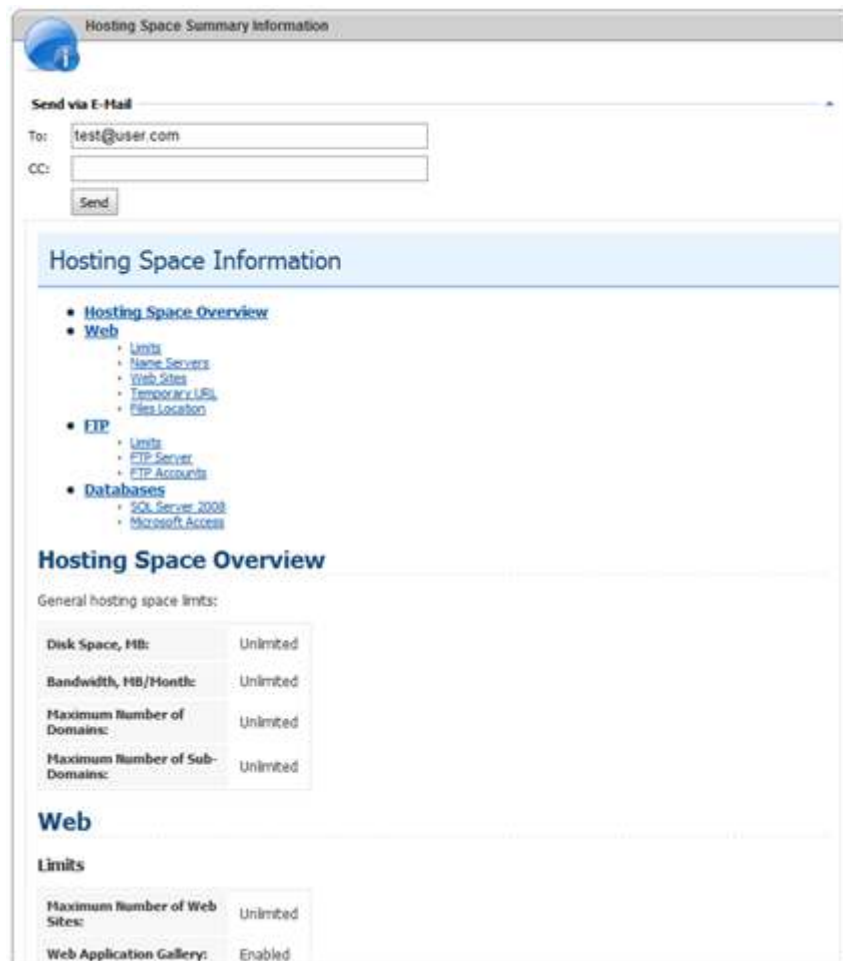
Hosting Space Summary Information

Send via E-Mail

To: test@user.com

CC:

Send

Hosting Space Information

- Hosting Space Overview
- Web
  - Limits
  - Name Servers
  - Web Sites
  - Temporary URL
  - Files Location
- FTP
  - Limits
  - FTP Server
  - FTP Accounts
- Databases
  - SQL Server 2008
  - Microsoft Access

Hosting Space Overview

General hosting space limits:

| | |
|---|---|
| Disk Space, MB: | Unlimited |
| Bandwidth, MB/Month: | Unlimited |
| Maximum Number of Domains: | Unlimited |
| Maximum Number of Sub-Domains: | Unlimited |

Web

Limits

| | |
|---|---|
| Maximum Number of Web Sites: | Unlimited |
| Web Application Gallery: | Enabled |